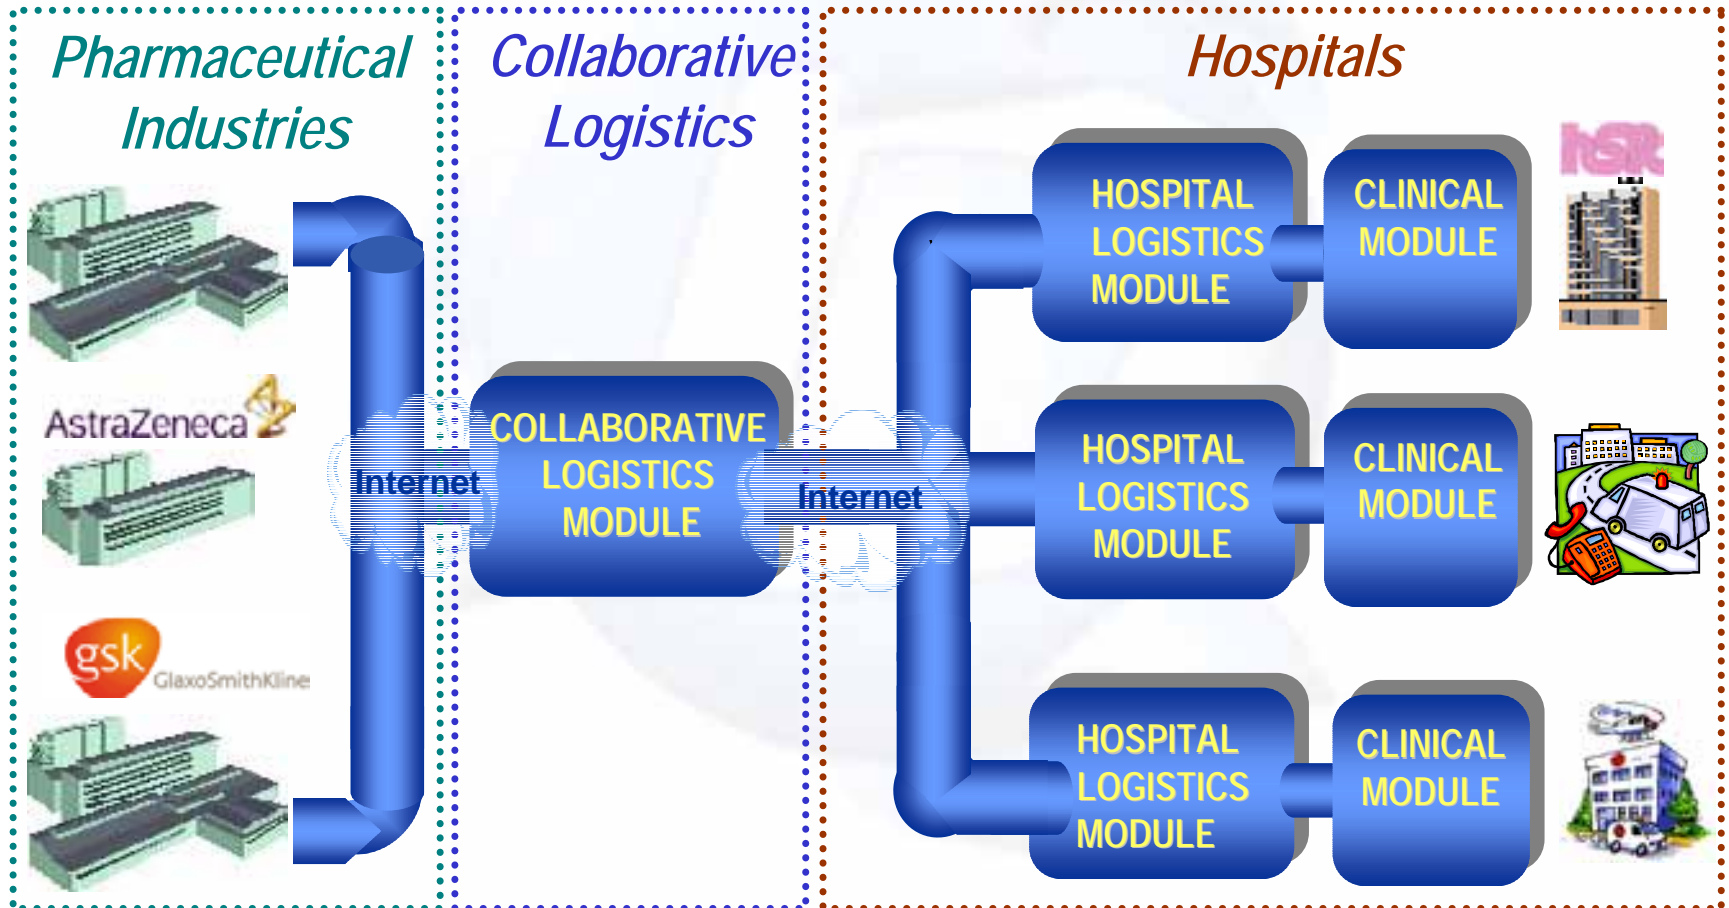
Pharmaceutical Industries

Collaborative Logistics

Hospitals

AstraZeneca

gsk GlaxoSmithKline

Internet

COLLABORATIVE LOGISTICS MODULE

Internet

HOSPITAL LOGISTICS MODULE

CLINICAL MODULE

hSR

HOSPITAL LOGISTICS MODULE

CLINICAL MODULE

HOSPITAL LOGISTICS MODULE

CLINICAL MODULE